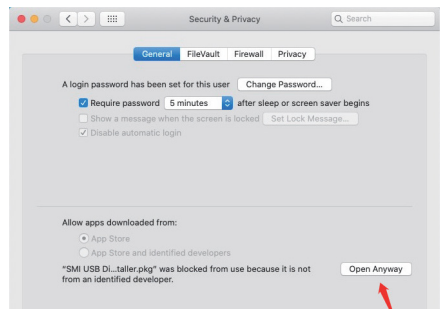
Security & Privacy

Search

General FileVault Firewall Privacy

A login password has been set for this user Change Password...

Require password 5 minutes after sleep or screen saver begins

Show a message when the screen is locked Set Lock Message...

Disable automatic login

Allow apps downloaded from:

App Store

App Store and identified developers

"SMI USB Di...taller.pkg" was blocked from use because it is not from an identified developer.

Open Anyway